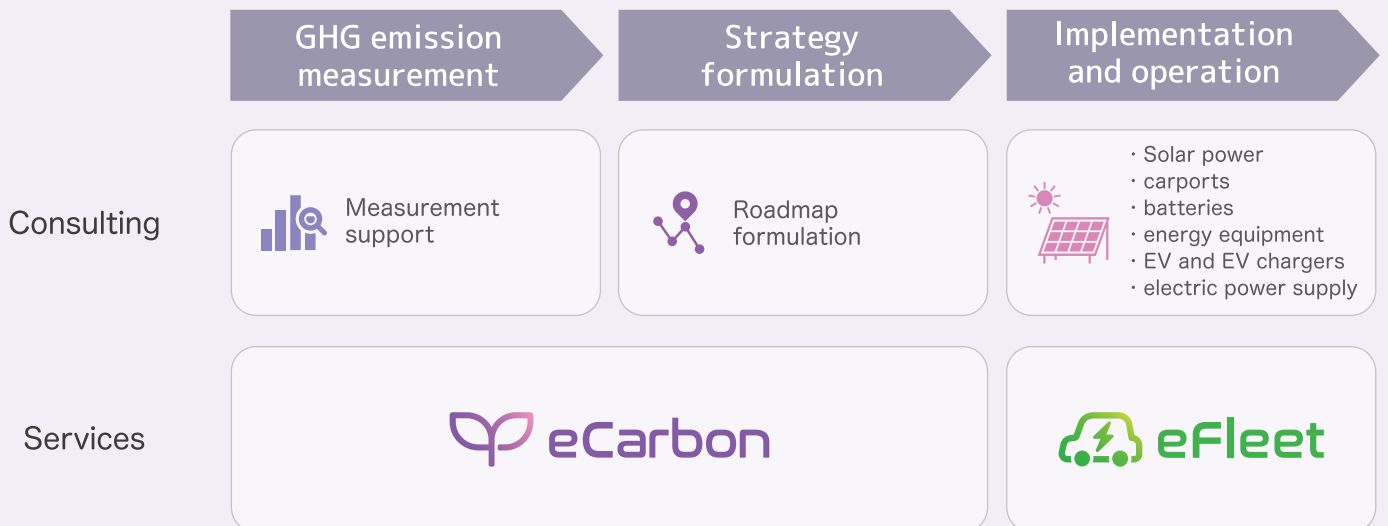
GHG emission measurement

Strategy formulation

Implementation and operation

Consulting

Measurement support

Roadmap formulation

・Solar power
・carports
・batteries
・energy equipment
・EV and EV chargers
・electric power supply

Services

eCarbon

eFleet